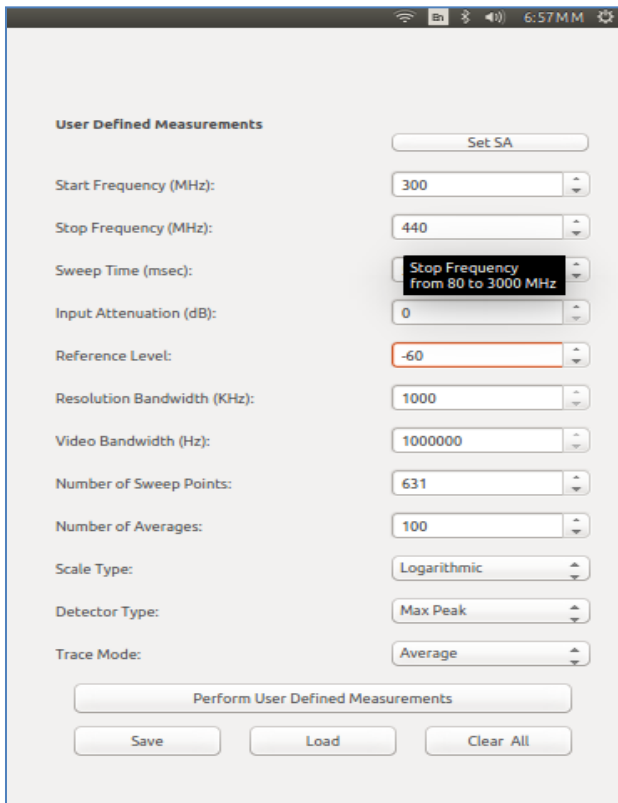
En 6:57MM

User Defined Measurements

Set SA

Start Frequency (MHz): 300

Stop Frequency (MHz): 440

Sweep Time (msec): Stop Frequency from 80 to 3000 MHz

Input Attenuation (dB): 0

Reference Level: -60

Resolution Bandwidth (KHz): 1000

Video Bandwidth (Hz): 1000000

Number of Sweep Points: 631

Number of Averages: 100

Scale Type: Logarithmic

Detector Type: Max Peak

Trace Mode: Average

Perform User Defined Measurements

Save Load Clear All